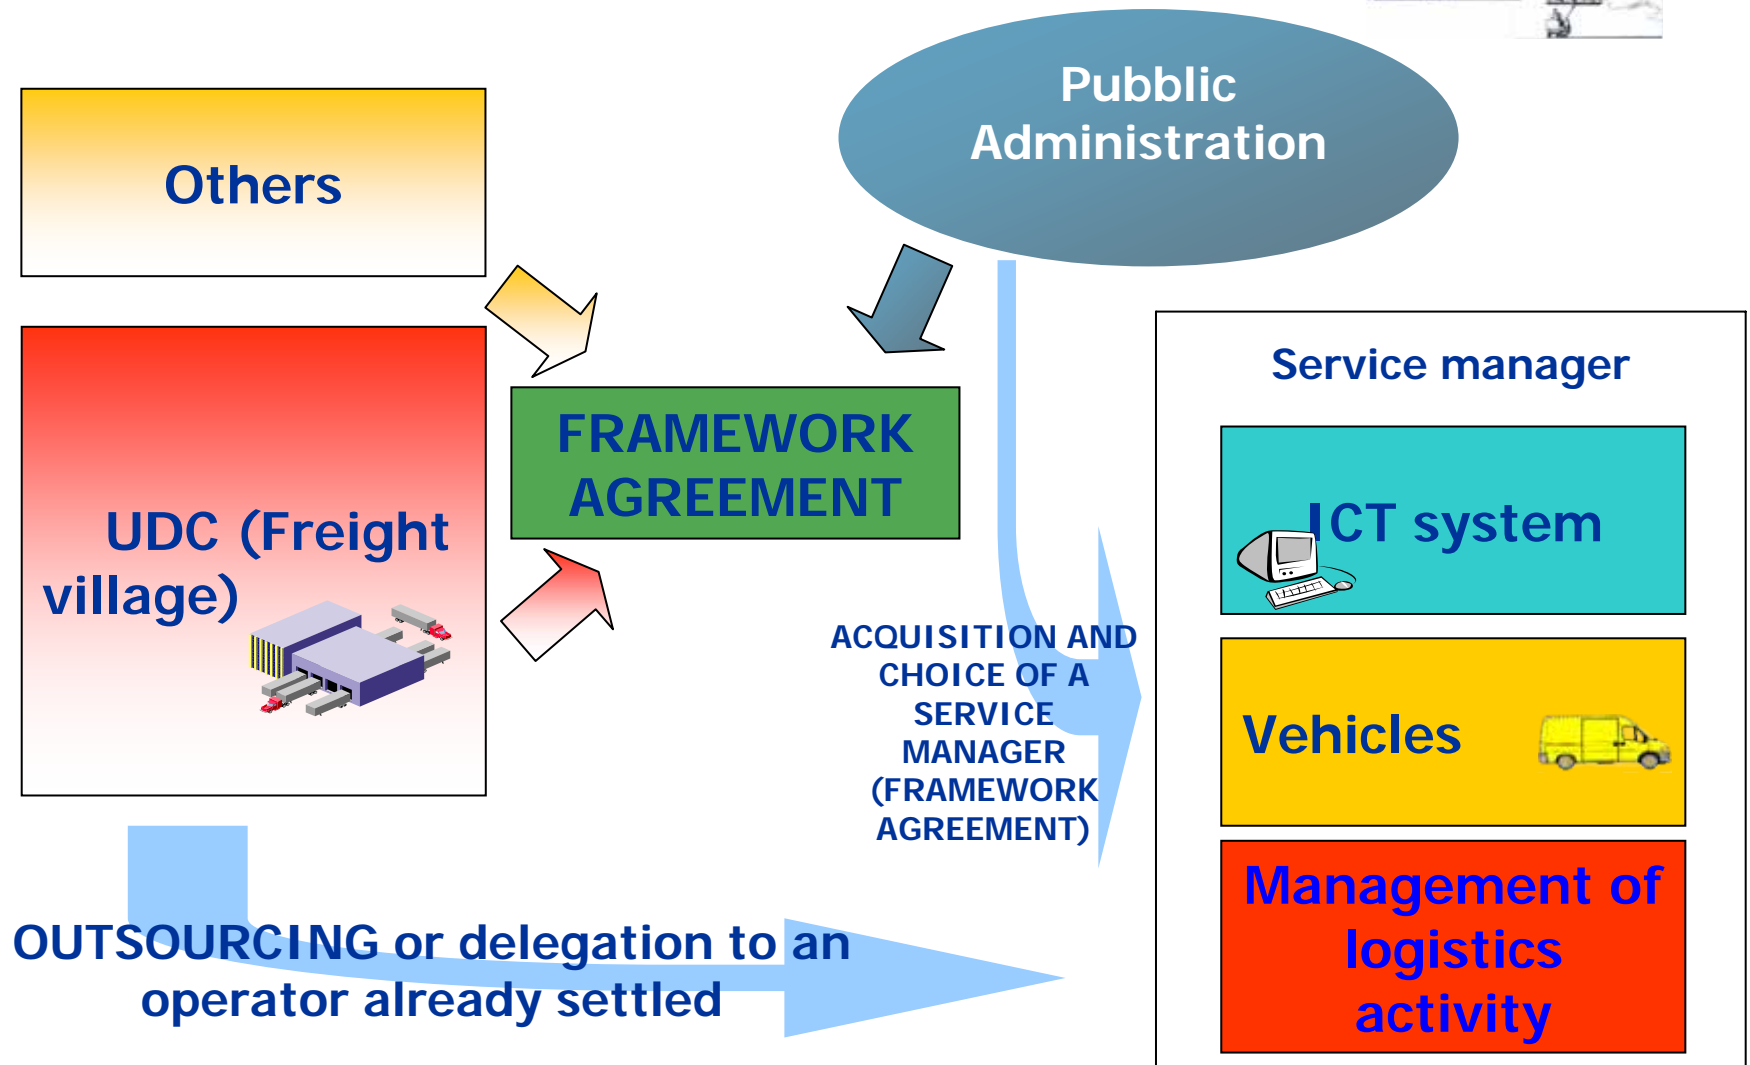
Pubblic Administration

Others

UDC (Freight village)

FRAMEWORK AGREEMENT

ACQUISITION AND CHOICE OF A SERVICE MANAGER (FRAMEWORK AGREEMENT)

Service manager

ICT system

Vehicles

Management of logistics activity

OUTSOURCING or delegation to an operator already settled